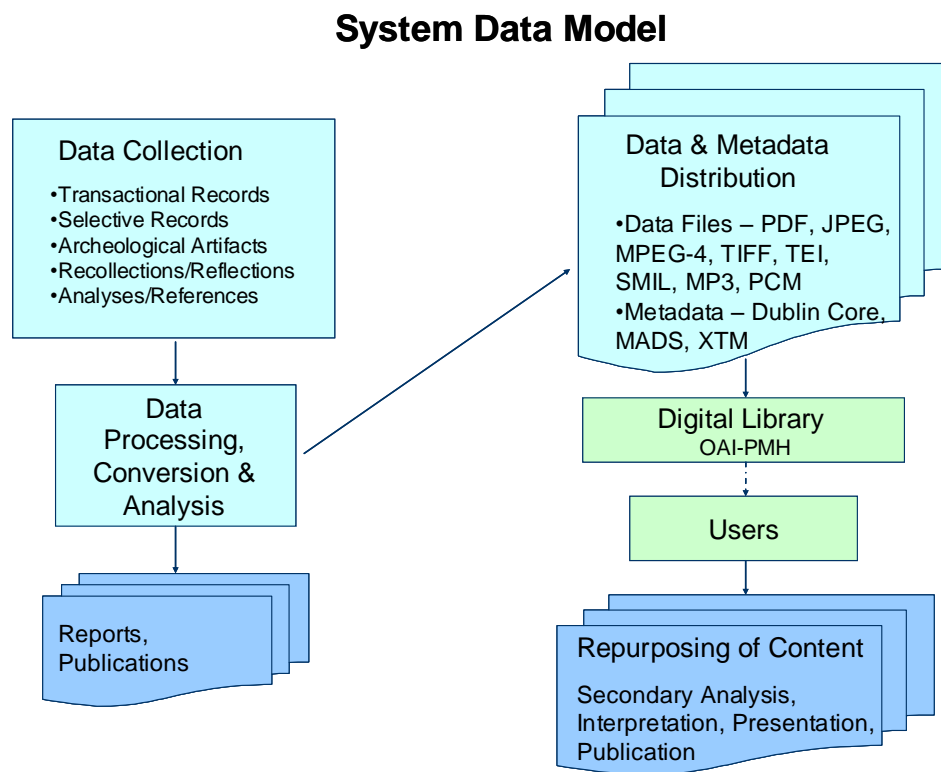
System Data Model

Data Collection

•Transactional Records
•Selective Records
•Archeological Artifacts
•Recollections/Reflections
•Analyses/References

Data Processing, Conversion & Analysis

Reports, Publications

Data & Metadata Distribution

•Data Files – PDF, JPEG, MPEG-4, TIFF, TEI, SMIL, MP3, PCM
•Metadata – Dublin Core, MADS, XTM

Digital Library
OAI-PMH

Users

Repurposing of Content

Secondary Analysis, Interpretation, Presentation, Publication